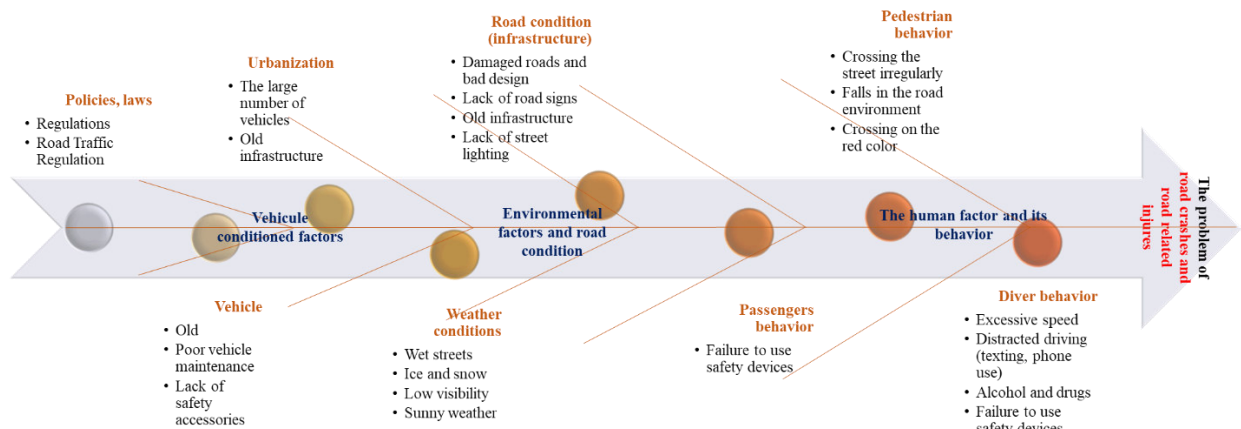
Policies, laws
• Regulations
• Road Traffic Regulation

Urbanization
• The large number of vehicles
• Old infrastructure

Road condition (infrastructure)
• Damaged roads and bad design
• Lack of road signs
• Old infrastructure
• Lack of street lighting

Pedestrian behavior
• Crossing the street irregularly
• Falls in the road environment
• Crossing on the red color

Vehicle conditioned factors

Environmental factors and road condition

The human factor and its behavior

The problem of road crashes and road related injures

Vehicle
• Old
• Poor vehicle maintenance
• Lack of safety accessories

Weather conditions
• Wet streets
• Ice and snow
• Low visibility
• Sunny weather

Passengers behavior
• Failure to use safety devices

Diver behavior
• Excessive speed
• Distracted driving (texting, phone use)
• Alcohol and drugs
• Failure to use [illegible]